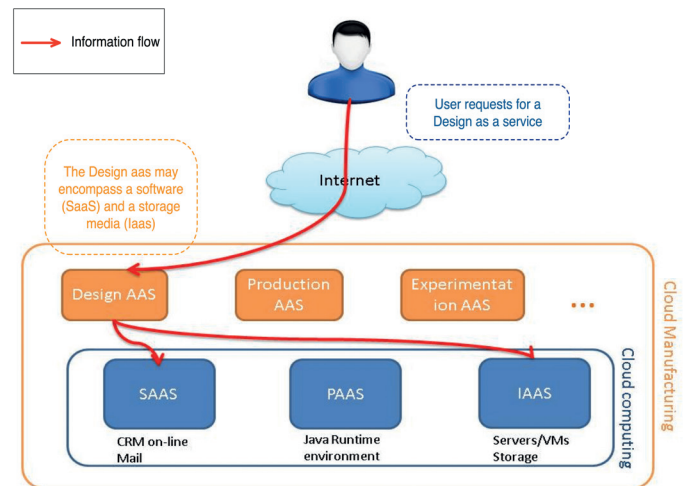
Information flow

User requests for a Design as a service

The Design aas may encompass a software (SaaS) and a storage media (Iaas)

Internet

Design AAS

Production AAS

Experimentat ion AAS

...

Cloud Manufacturing

Cloud computing

SAAS

PAAS

IAAS

CRM on-line
Mail

Java Runtime environment

Servers/VMs
Storage